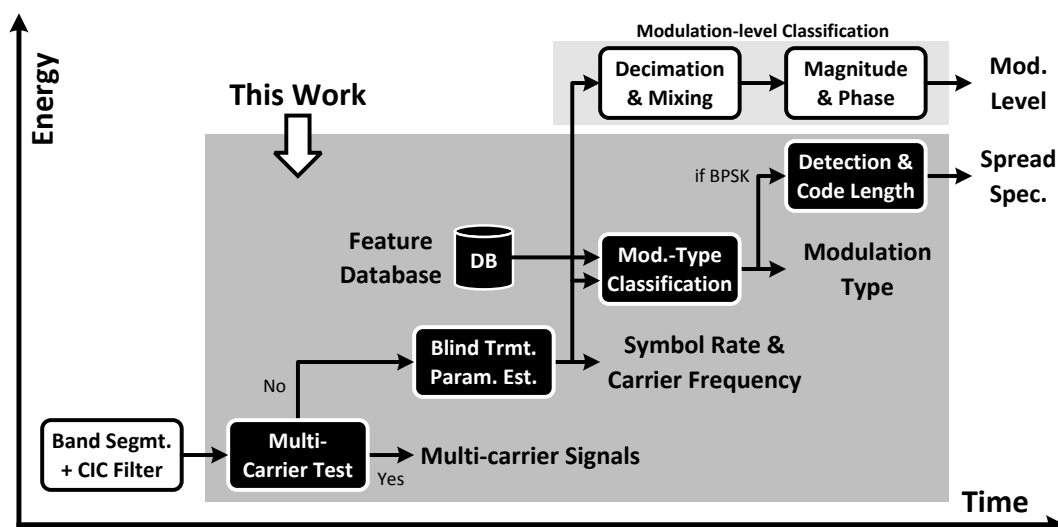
Energy

Modulation-level Classification

This Work

Decimation & Mixing

Magnitude & Phase

Mod. Level

if BPSK

Detection & Code Length

Spread Spec.

Feature Database

DB

Mod.-Type Classification

Modulation Type

No

Blind Trmt. Param. Est.

Symbol Rate & Carrier Frequency

Band Segmt. + CIC Filter

Multi-Carrier Test

Multi-carrier Signals

Yes

Time